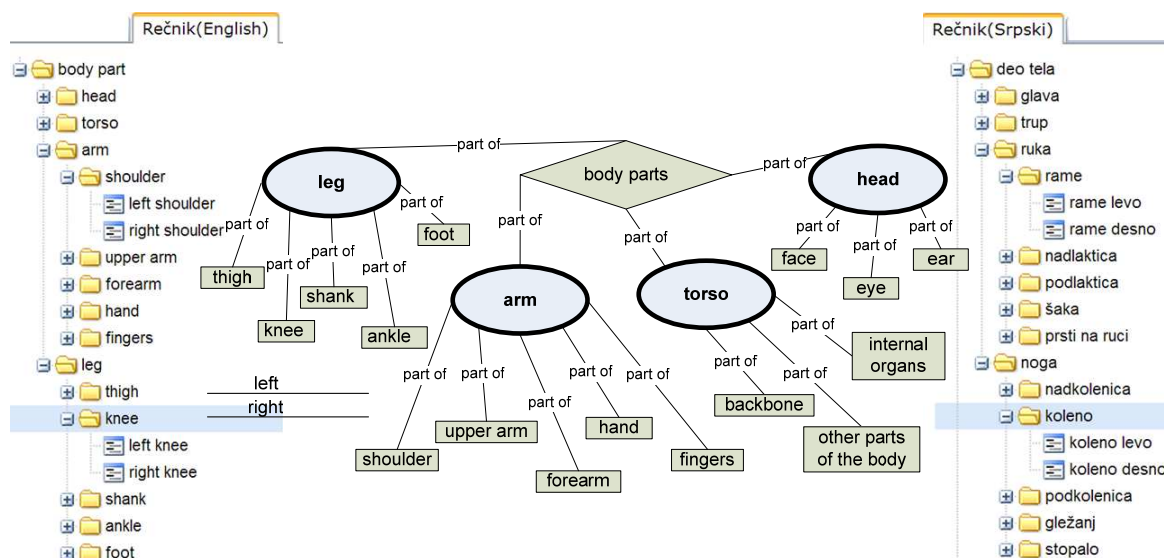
Rečnik(English)

body part
head
torso
arm
shoulder
left shoulder
right shoulder
upper arm
forearm
hand
fingers
leg
thigh
knee
left knee
right knee
shank
ankle
foot

left
right

body parts
part of
leg
part of
foot
part of
thigh
part of
shank
part of
knee
part of
ankle
part of
part of
arm
part of
shoulder
part of
upper arm
part of
forearm
part of
hand
part of
fingers
part of
torso
part of
internal organs
part of
backbone
part of
other parts of the body
part of
head
part of
face
part of
eye
part of
ear

Rečnik(Srpski)

deo tela
glava
trup
ruka
rame
rame levo
rame desno
nadlaktica
podlaktica
šaka
prsti na ruci
noga
nadkolenica
koleno
koleno levo
koleno desno
podkolenica
gležanj
stopalo